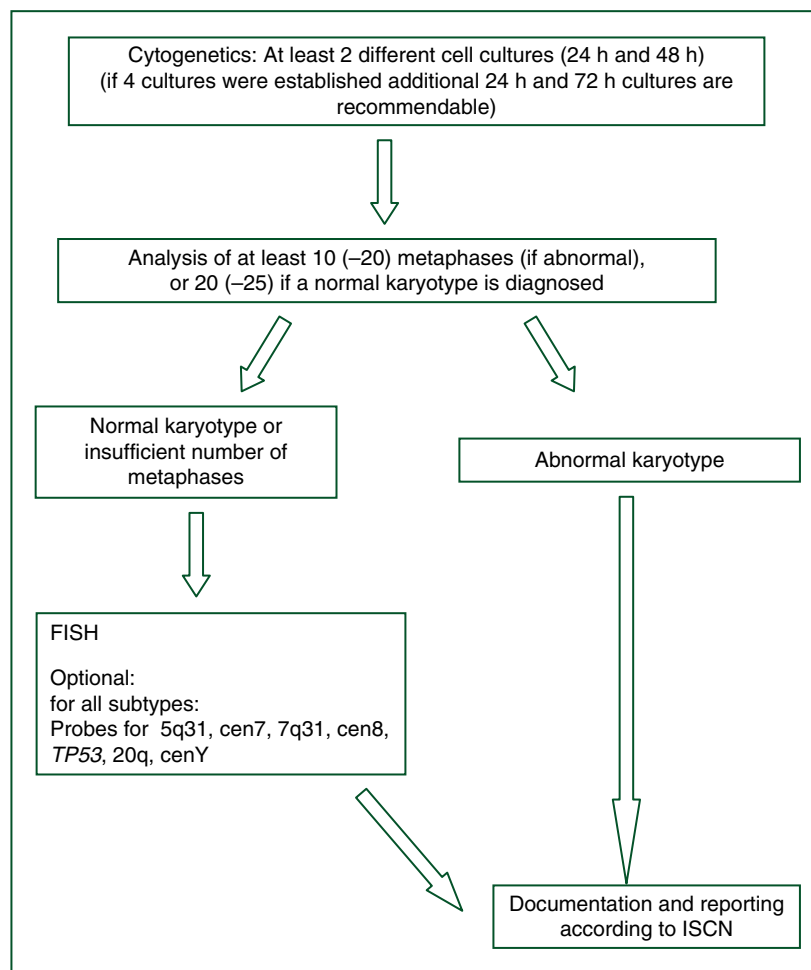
Cytogenetics: At least 2 different cell cultures (24 h and 48 h)
(if 4 cultures were established additional 24 h and 72 h cultures are recommendable)

Analysis of at least 10 (–20) metaphases (if abnormal), or 20 (–25) if a normal karyotype is diagnosed

Normal karyotype or insufficient number of metaphases

Abnormal karyotype

FISH

Optional:
for all subtypes:
Probes for 5q31, cen7, 7q31, cen8, *TP53*, 20q, cenY

Documentation and reporting according to ISCN